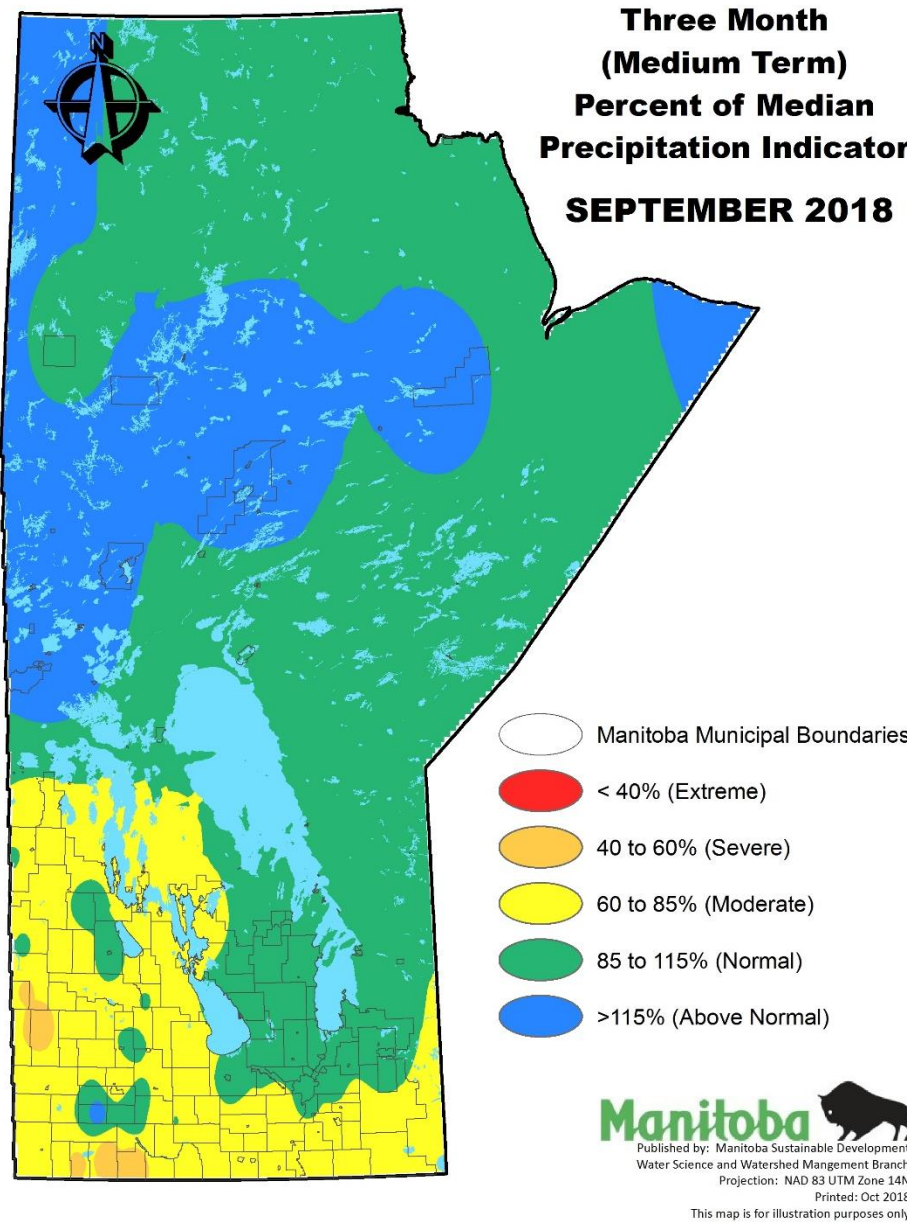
N

Three Month (Medium Term) Percent of Median Precipitation Indicator

SEPTEMBER 2018

Manitoba Municipal Boundaries

< 40% (Extreme)

40 to 60% (Severe)

60 to 85% (Moderate)

85 to 115% (Normal)

>115% (Above Normal)

Manitoba

Published by: Manitoba Sustainable Development
Water Science and Watershed Mangement Branch
Projection: NAD 83 UTM Zone 14N
Printed: Oct 2018
This map is for illustration purposes only